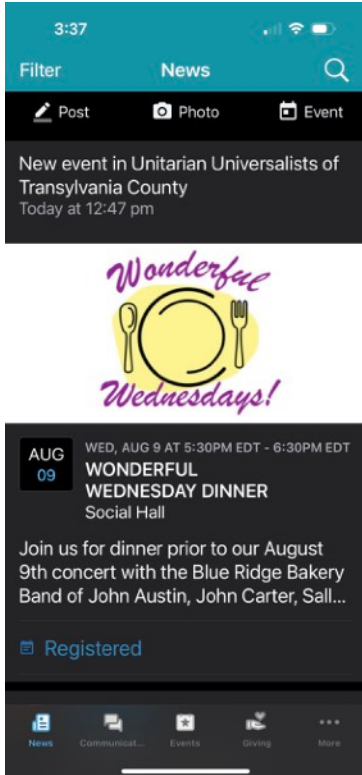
3:37

Filter News

Post Photo Event

New event in Unitarian Universalists of Transylvania County
Today at 12:47 pm

Wonderful Wednesdays!

AUG
09

WED, AUG 9 AT 5:30PM EDT - 6:30PM EDT
WONDERFUL WEDNESDAY DINNER
Social Hall

Join us for dinner prior to our August 9th concert with the Blue Ridge Bakery Band of John Austin, John Carter, Sall...

Registered

News Communicat... Events Giving More